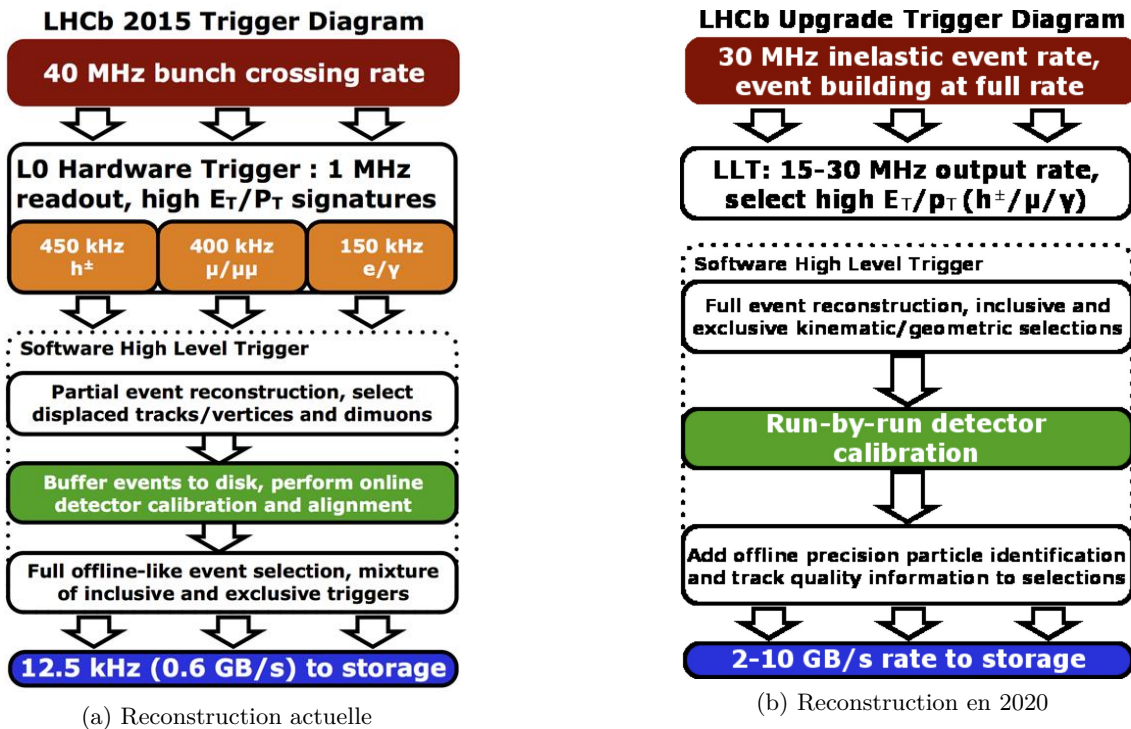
LHCb 2015 Trigger Diagram

40 MHz bunch crossing rate

L0 Hardware Trigger : 1 MHz readout, high $E_T/P_T$ signatures

450 kHz $h^\pm$

400 kHz $\mu/\mu\mu$

150 kHz $e/\gamma$

Software High Level Trigger

Partial event reconstruction, select displaced tracks/vertices and dimuons

Buffer events to disk, perform online detector calibration and alignment

Full offline-like event selection, mixture of inclusive and exclusive triggers

12.5 kHz (0.6 GB/s) to storage

(a) Reconstruction actuelle

LHCb Upgrade Trigger Diagram

30 MHz inelastic event rate, event building at full rate

LLT: 15-30 MHz output rate, select high $E_T/p_T$ ($h^\pm/\mu/\gamma$)

Software High Level Trigger

Full event reconstruction, inclusive and exclusive kinematic/geometric selections

Run-by-run detector calibration

Add offline precision particle identification and track quality information to selections

2-10 GB/s rate to storage

(b) Reconstruction en 2020